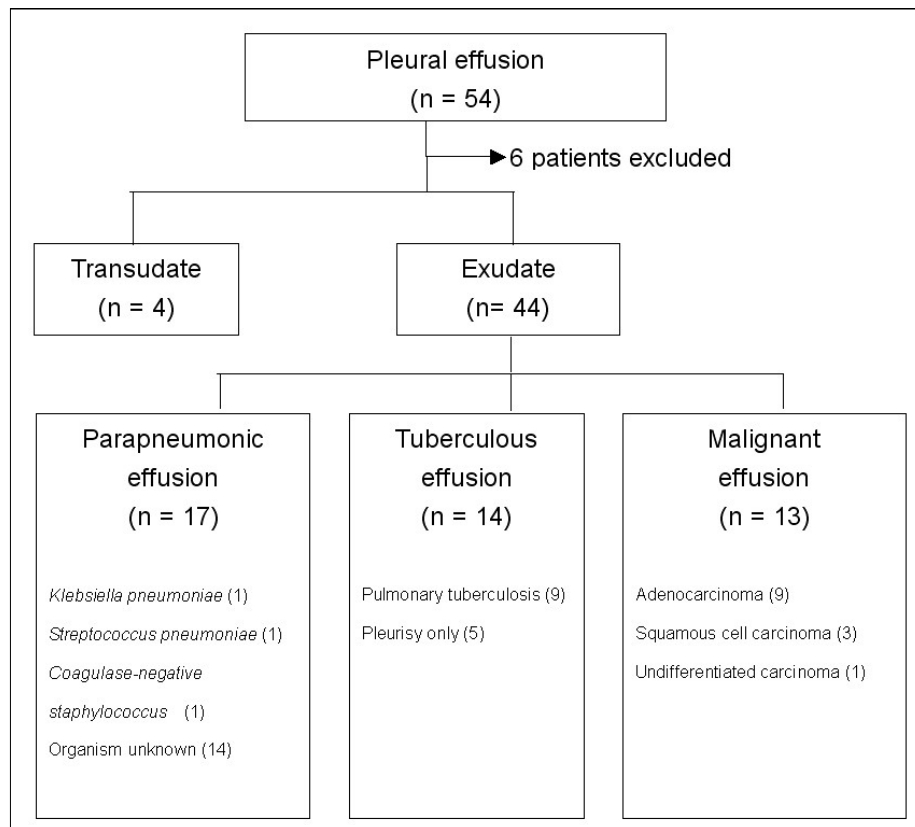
Pleural effusion
(n = 54)

6 patients excluded

Transudate
(n = 4)

Exudate
(n= 44)

Parapneumonic effusion
(n = 17)

Klebsiella pneumoniae (1)
Streptococcus pneumoniae (1)
Coagulase-negative staphylococcus (1)
Organism unknown (14)

Tuberculous effusion
(n = 14)

Pulmonary tuberculosis (9)
Pleurisy only (5)

Malignant effusion
(n = 13)

Adenocarcinoma (9)
Squamous cell carcinoma (3)
Undifferentiated carcinoma (1)